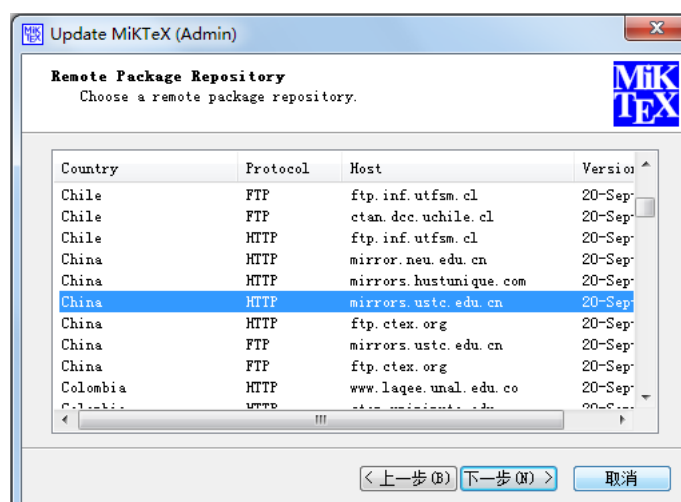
MiKTeX Update MiKTeX (Admin)

Remote Package Repository
Choose a remote package repository.

MiKTeX

| Country | Protocol | Host | Versio |
|---|---|---|---|
| Chile | FTP | ftp.inf.utfsm.cl | 20-Sep |
| Chile | FTP | ctan.dcc.uchile.cl | 20-Sep |
| Chile | HTTP | ftp.inf.utfsm.cl | 20-Sep |
| China | HTTP | mirror.neu.edu.cn | 20-Sep |
| China | HTTP | mirrors.hustunique.com | 20-Sep |
| China | HTTP | mirrors.ustc.edu.cn | 20-Sep |
| China | HTTP | ftp.ctex.org | 20-Sep |
| China | FTP | mirrors.ustc.edu.cn | 20-Sep |
| China | FTP | ftp.ctex.org | 20-Sep |
| Colombia | HTTP | www.laqee.unal.edu.co | 20-Sep |
| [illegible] | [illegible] | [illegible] | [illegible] |

< 上一步(B) 下一步(N) > 取消